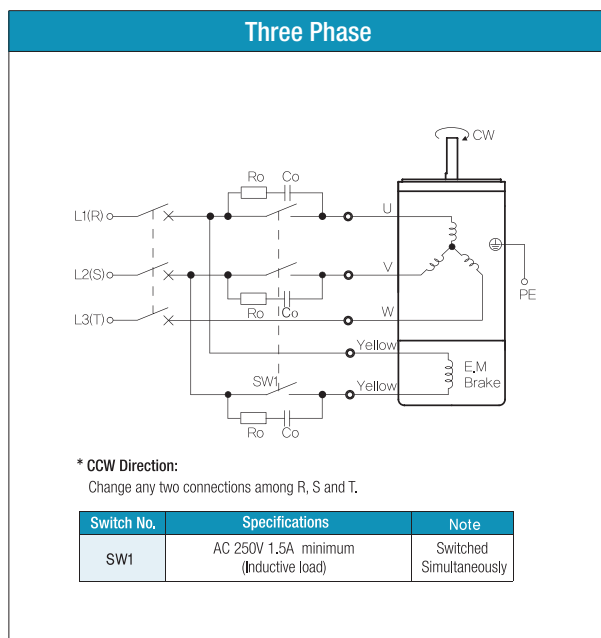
Three Phase

CW

Ro Co

L1(R)

U

V

L2(S)

PE

Ro Co

L3(T)

W

Yellow

E.M Brake

SW1

Yellow

Ro Co

* CCW Direction:

Change any two connections among R, S and T.

| Switch No. | Specifications | Note |
|---|---|---|
| SW1 | AC 250V 1.5A minimum (Inductive load) | Switched Simultaneously |